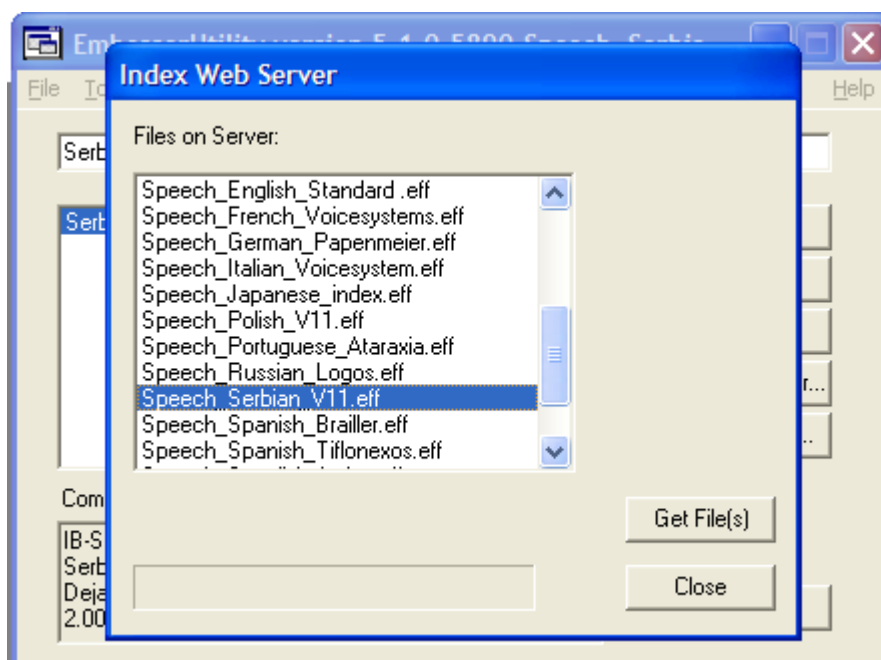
EmbosserUtility version 5.1.0.5800 Speech_Serbia

File To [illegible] Help

Serb

Serb

r...

...

Com

IB-S
Serb
Deja
2.00

Index Web Server

Files on Server:

Speech_English_Standard .eff
Speech_French_Voicesystems.eff
Speech_German_Papenmeier.eff
Speech_Italian_Voicesystem.eff
Speech_Japanese_index.eff
Speech_Polish_V11.eff
Speech_Portuguese_Ataraxia.eff
Speech_Russian_Logos.eff
Speech_Serbian_V11.eff
Speech_Spanish_Brailler.eff
Speech_Spanish_Tiflonexos.eff
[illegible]

Get File(s)

Close